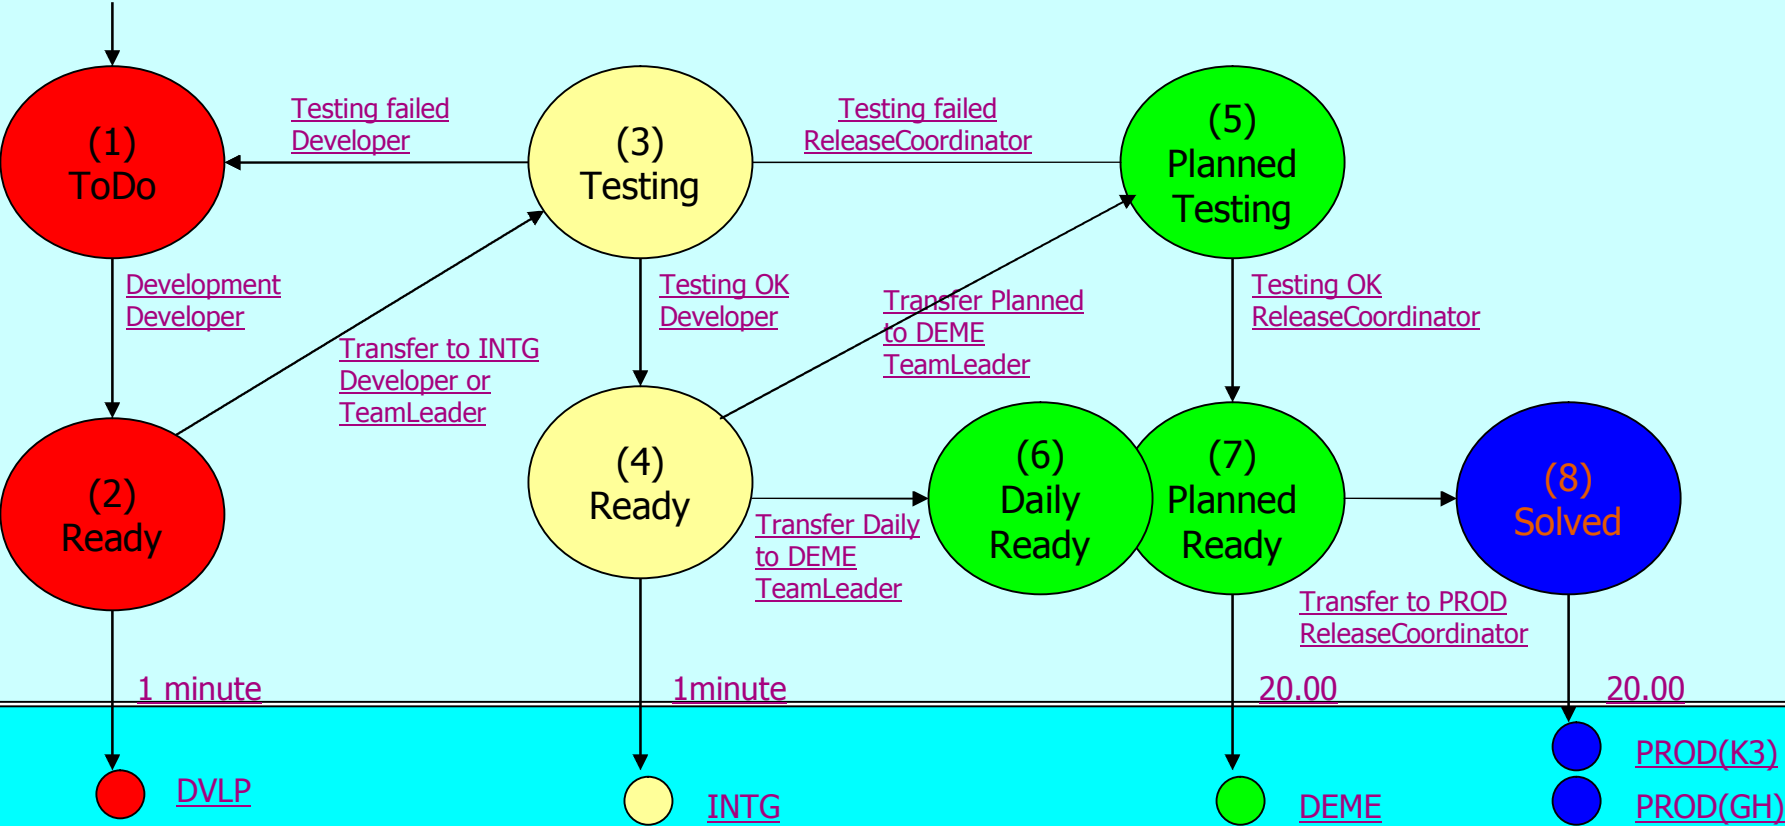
(1)
ToDo

Testing failed
Developer

(3)
Testing

Testing failed
ReleaseCoordinator

(5)
Planned
Testing

Development
Developer

Testing OK
Developer

Transfer Planned
to DEME
TeamLeader

Testing OK
ReleaseCoordinator

Transfer to INTG
Developer or
TeamLeader

(2)
Ready

(4)
Ready

(6)
Daily
Ready

(7)
Planned
Ready

(8)
Solved

Transfer Daily
to DEME
TeamLeader

Transfer to PROD
ReleaseCoordinator

1 minute

1minute

20.00

20.00

DVLP

INTG

DEME

PROD(K3)

PROD(GH)